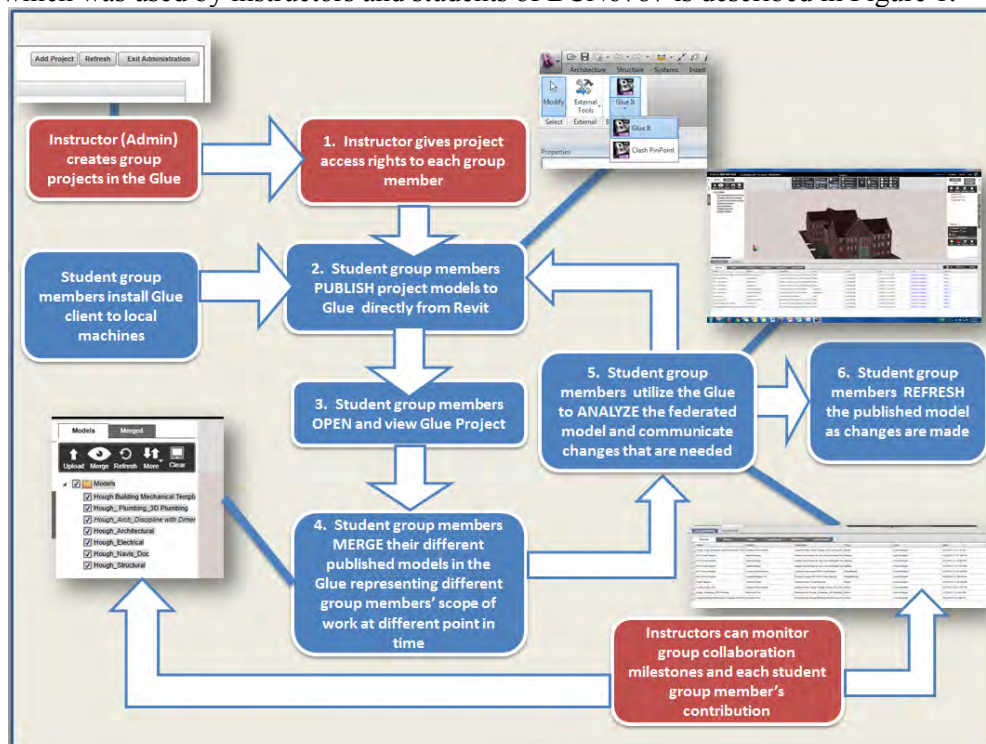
which was used by instructors and students of BCN6767 is described in Figure 1.

Add Project Refresh Exit Administration

Architecture Structure Systems Insert
Modify External Tools Glue
Select External
Glue
Clash PinPoint
Properties

Instructor (Admin) creates group projects in the Glue

1. Instructor gives project access rights to each group member

Student group members install Glue client to local machines

2. Student group members PUBLISH project models to Glue directly from Revit

3. Student group members OPEN and view Glue Project

4. Student group members MERGE their different published models in the Glue representing different group members' scope of work at different point in time

5. Student group members utilize the Glue to ANALYZE the federated model and communicate changes that are needed

6. Student group members REFRESH the published model as changes are made

Models Merged
Upload Merge Refresh More Clear
Models
Hough Building Mechanical Templ
Hough_Plumbing_3D Plumbing
Hough_Arch_Discipline with Dimer
Hough_Architectural
Hough_Electrical
Hough_Navis_Doc
Hough_Structural

Instructors can monitor group collaboration milestones and each student group member's contribution